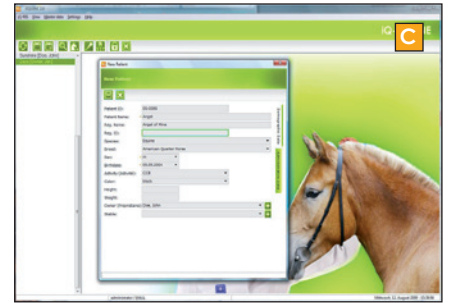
C

New Patient

Patient ID:
Patient Name: Angel
Reg. Name: Angel of Mine
Reg. ID:
Species: Equine
Breed: American Quarter Horse
Sex:
Birthdate:
Activity (Subcate):
Color:
Height:
Weight:
Owner (Preamble): Doe, John
Stable:

administrator